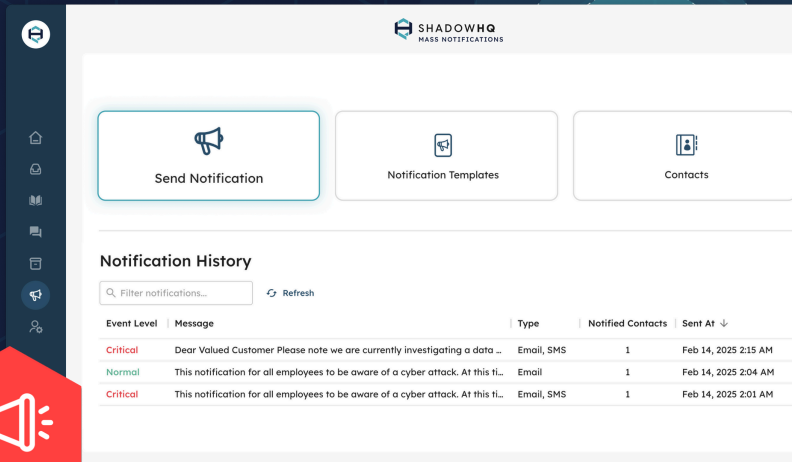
SHADOWHQ
MASS NOTIFICATIONS

Send Notification

Notification Templates

Contacts

Notification History

Filter notifications...

Refresh

| Event Level | Message | Type | Notified Contacts | Sent At ↓ |
|---|---|---|---|---|
| Critical | Dear Valued Customer Please note we are currently investigating a data ... | Email, SMS | 1 | Feb 14, 2025 2:15 AM |
| Normal | This notification for all employees to be aware of a cyber attack. At this ti... | Email | 1 | Feb 14, 2025 2:04 AM |
| Critical | This notification for all employees to be aware of a cyber attack. At this ti... | Email, SMS | 1 | Feb 14, 2025 2:01 AM |